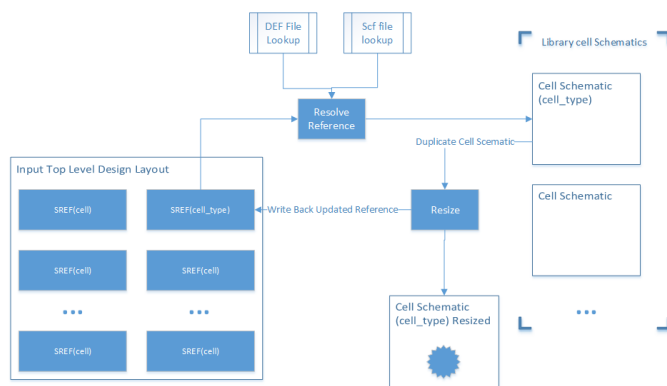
DEF File Lookup

Scf file lookup

Library cell Schematics

Resolve Reference

Cell Schematic (cell_type)

Duplicate Cell Scematic

Input Top Level Design Layout

SREF(cell)

SREF(cell_type)

Write Back Updated Reference

Resize

Cell Schematic

SREF(cell)

SREF(cell)

•••

•••

•••

Cell Schematic (cell_type) Resized

SREF(cell)

SREF(cell)